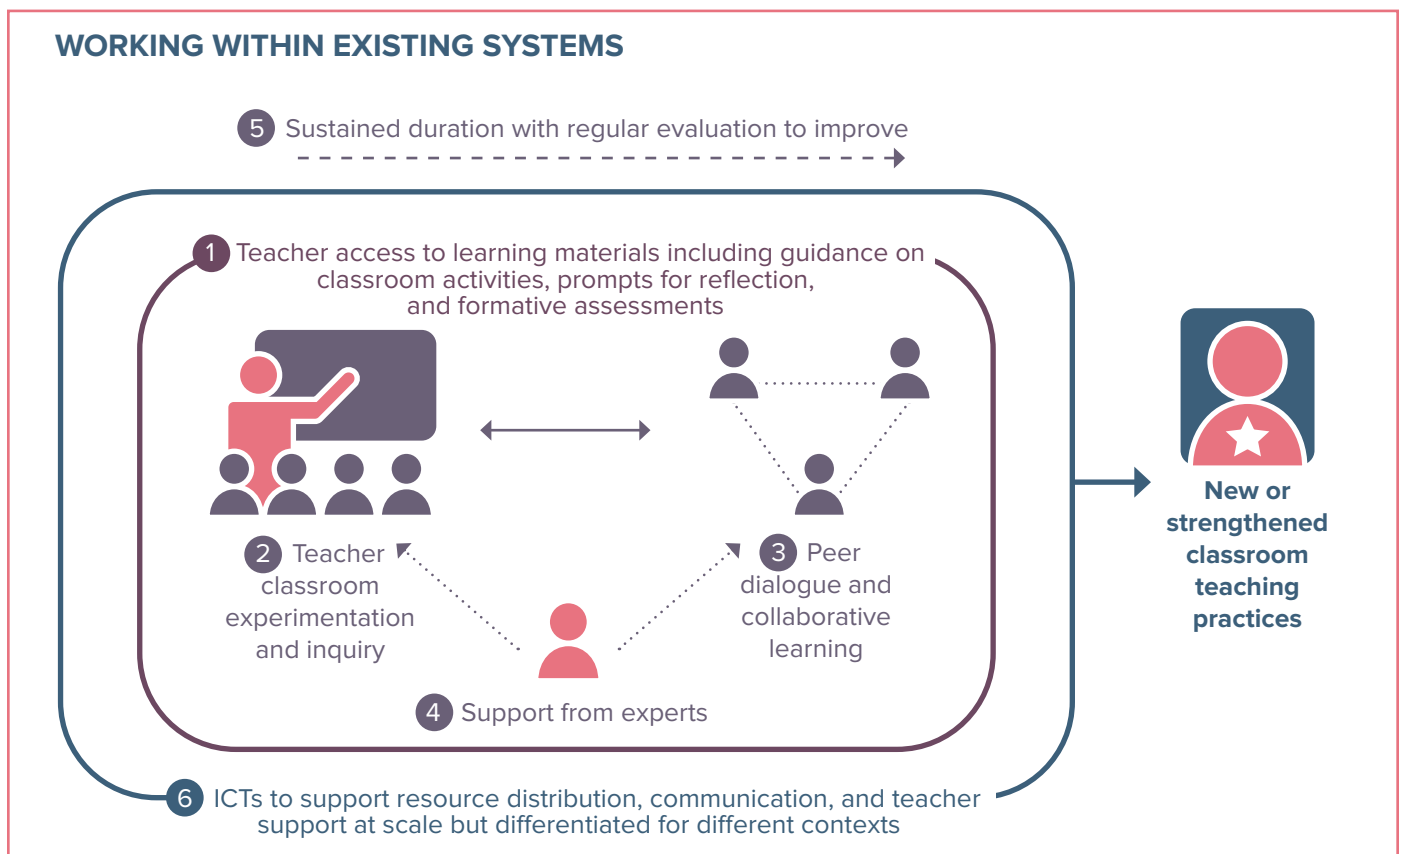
WORKING WITHIN EXISTING SYSTEMS

5 Sustained duration with regular evaluation to improve

1 Teacher access to learning materials including guidance on classroom activities, prompts for reflection, and formative assessments

2 Teacher classroom experimentation and inquiry

3 Peer dialogue and collaborative learning

4 Support from experts

New or strengthened classroom teaching practices

6 ICTs to support resource distribution, communication, and teacher support at scale but differentiated for different contexts